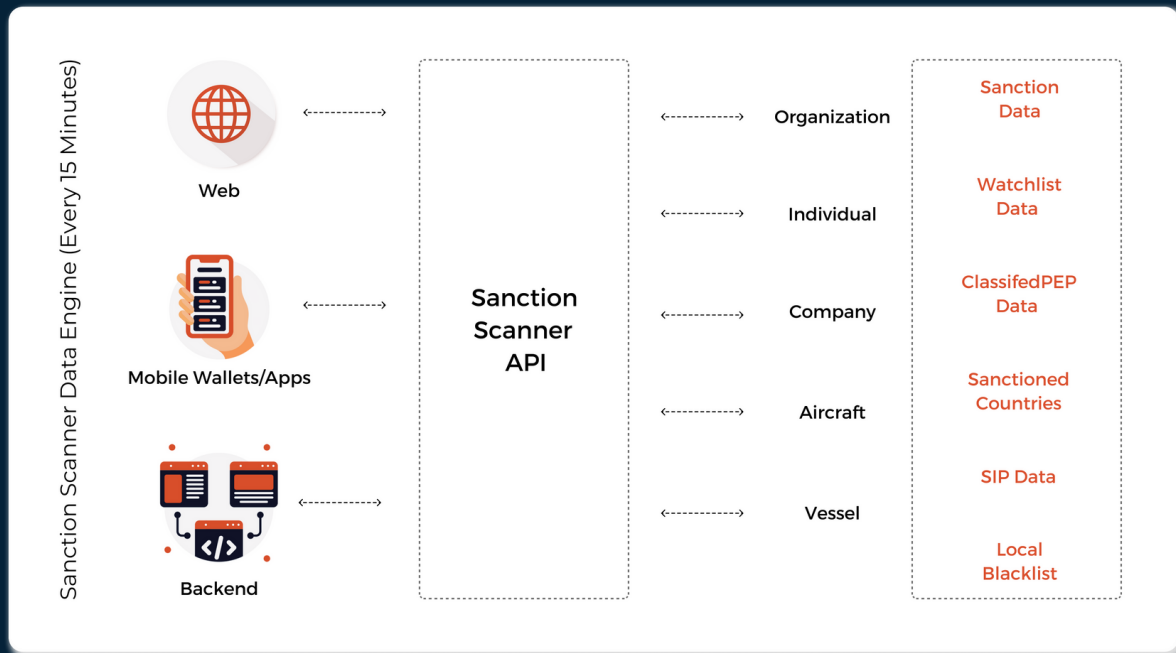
Sanction Scanner Data Engine (Every 15 Minutes)

Web

Mobile Wallets/Apps

Backend

Sanction Scanner API

Organization

Individual

Company

Aircraft

Vessel

Sanction Data

Watchlist Data

ClassifedPEP Data

Sanctioned Countries

SIP Data

Local Blacklist